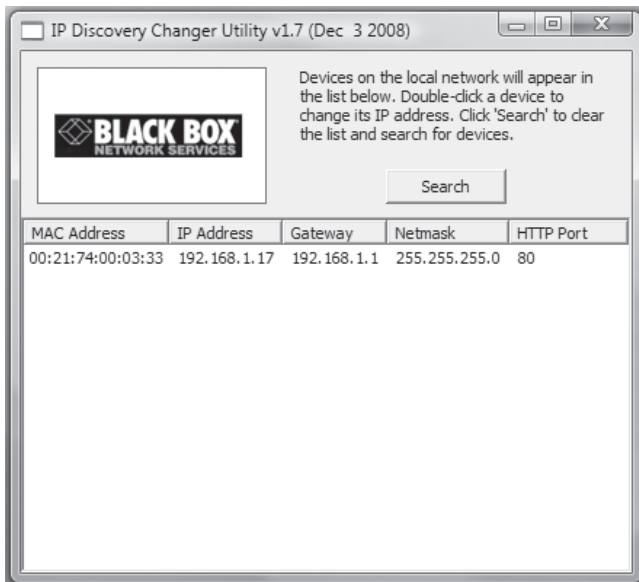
IP Discovery Changer Utility v1.7 (Dec 3 2008)

BLACK BOX
NETWORK SERVICES

Devices on the local network will appear in the list below. Double-click a device to change its IP address. Click 'Search' to clear the list and search for devices.

Search

| MAC Address | IP Address | Gateway | Netmask | HTTP Port |
|---|---|---|---|---|
| 00:21:74:00:03:33 | 192.168.1.17 | 192.168.1.1 | 255.255.255.0 | 80 |